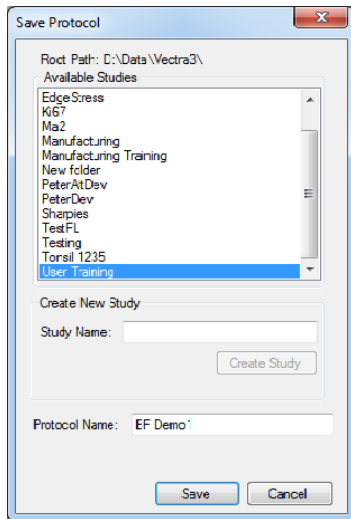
Save Protocol

Root Path: D:\Data\Vectra3\

Available Studies

EdgeStress
Ki67
Ma2
Manufacturing
Manufacturing Training
New folder
PeterAtDev
PeterDev
Sharpies
TestFL
Testing
Torsil 1235
User Training

Create New Study

Study Name:

Create Study

Protocol Name: EF Demo1

Save Cancel